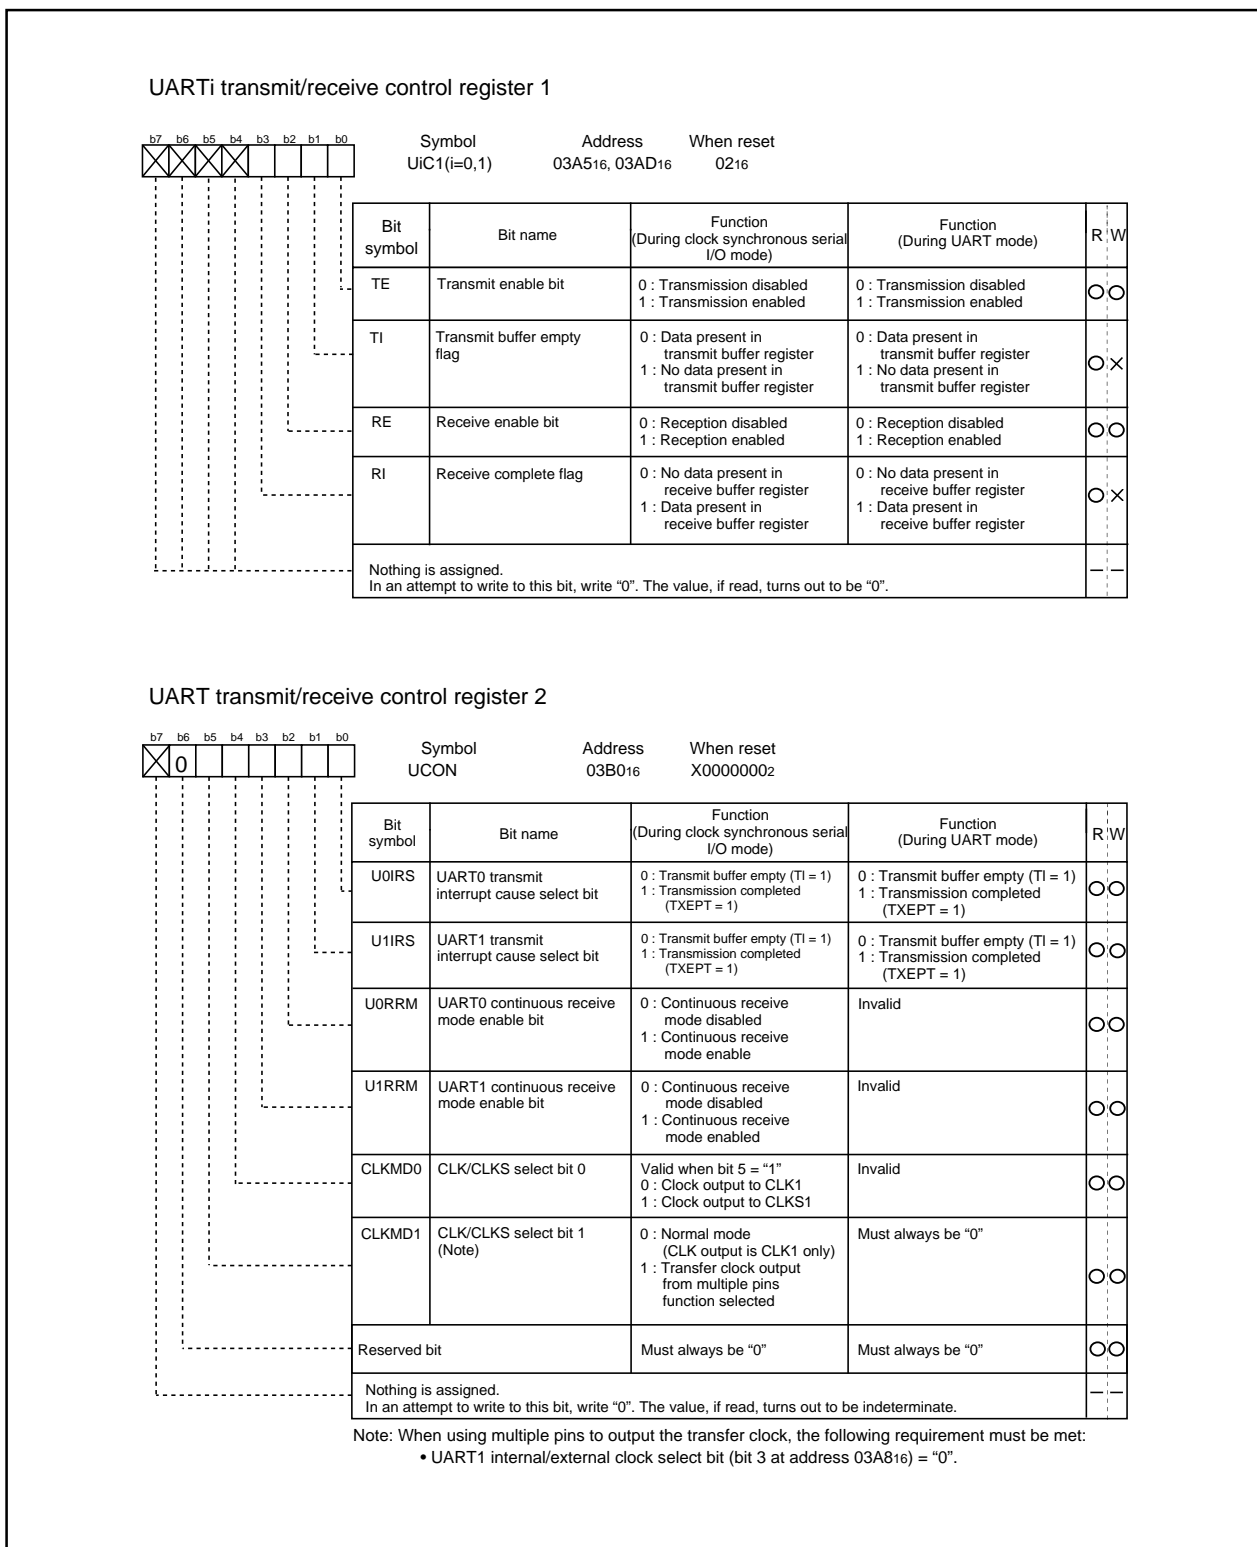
UARTi transmit/receive control register 1

b7 b6 b5 b4 b3 b2 b1 b0

Symbol UiC1(i=0,1)   Address $03A5_{16}$, $03AD_{16}$   When reset $02_{16}$

| Bit symbol | Bit name | Function (During clock synchronous serial I/O mode) | Function (During UART mode) | R | W |
|---|---|---|---|---|---|
| TE | Transmit enable bit | 0 : Transmission disabled 1 : Transmission enabled | 0 : Transmission disabled 1 : Transmission enabled | ○ | ○ |
| TI | Transmit buffer empty flag | 0 : Data present in transmit buffer register 1 : No data present in transmit buffer register | 0 : Data present in transmit buffer register 1 : No data present in transmit buffer register | ○ | × |
| RE | Receive enable bit | 0 : Reception disabled 1 : Reception enabled | 0 : Reception disabled 1 : Reception enabled | ○ | ○ |
| RI | Receive complete flag | 0 : No data present in receive buffer register 1 : Data present in receive buffer register | 0 : No data present in receive buffer register 1 : Data present in receive buffer register | ○ | × |
| Nothing is assigned. In an attempt to write to this bit, write "0". The value, if read, turns out to be "0". | | | | – | – |

UART transmit/receive control register 2

b7 b6 b5 b4 b3 b2 b1 b0
0

Symbol UCON   Address $03B0_{16}$   When reset $X0000000_2$

| Bit symbol | Bit name | Function (During clock synchronous serial I/O mode) | Function (During UART mode) | R | W |
|---|---|---|---|---|---|
| U0IRS | UART0 transmit interrupt cause select bit | 0 : Transmit buffer empty (TI = 1) 1 : Transmission completed (TXEPT = 1) | 0 : Transmit buffer empty (TI = 1) 1 : Transmission completed (TXEPT = 1) | ○ | ○ |
| U1IRS | UART1 transmit interrupt cause select bit | 0 : Transmit buffer empty (TI = 1) 1 : Transmission completed (TXEPT = 1) | 0 : Transmit buffer empty (TI = 1) 1 : Transmission completed (TXEPT = 1) | ○ | ○ |
| U0RRM | UART0 continuous receive mode enable bit | 0 : Continuous receive mode disabled 1 : Continuous receive mode enable | Invalid | ○ | ○ |
| U1RRM | UART1 continuous receive mode enable bit | 0 : Continuous receive mode disabled 1 : Continuous receive mode enabled | Invalid | ○ | ○ |
| CLKMD0 | CLK/CLKS select bit 0 | Valid when bit 5 = "1" 0 : Clock output to CLK1 1 : Clock output to CLKS1 | Invalid | ○ | ○ |
| CLKMD1 | CLK/CLKS select bit 1 (Note) | 0 : Normal mode (CLK output is CLK1 only) 1 : Transfer clock output from multiple pins function selected | Must always be "0" | ○ | ○ |
| Reserved bit | | Must always be "0" | Must always be "0" | ○ | ○ |
| Nothing is assigned. In an attempt to write to this bit, write "0". The value, if read, turns out to be indeterminate. | | | | – | – |

Note: When using multiple pins to output the transfer clock, the following requirement must be met:
• UART1 internal/external clock select bit (bit 3 at address $03A8_{16}$) = "0".